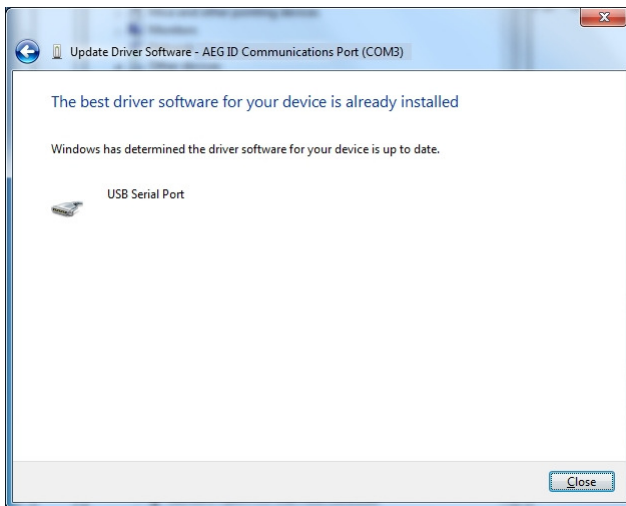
Update Driver Software - AEG ID Communications Port (COM3)

The best driver software for your device is already installed

Windows has determined the driver software for your device is up to date.

USB Serial Port

Close